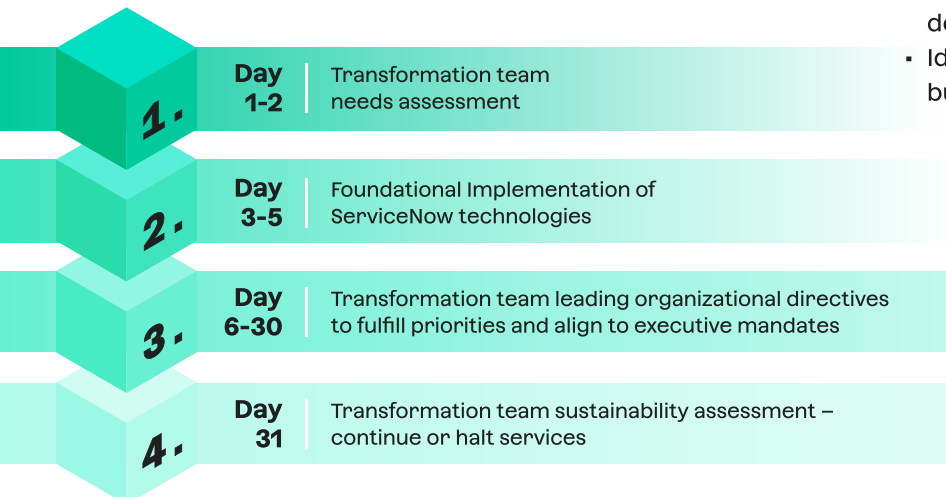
de
▪ Id
bu

1.
Day 1-2
Transformation team needs assessment

2.
Day 3-5
Foundational Implementation of ServiceNow technologies

3.
Day 6-30
Transformation team leading organizational directives to fulfill priorities and align to executive mandates

4.
Day 31
Transformation team sustainability assessment – continue or halt services